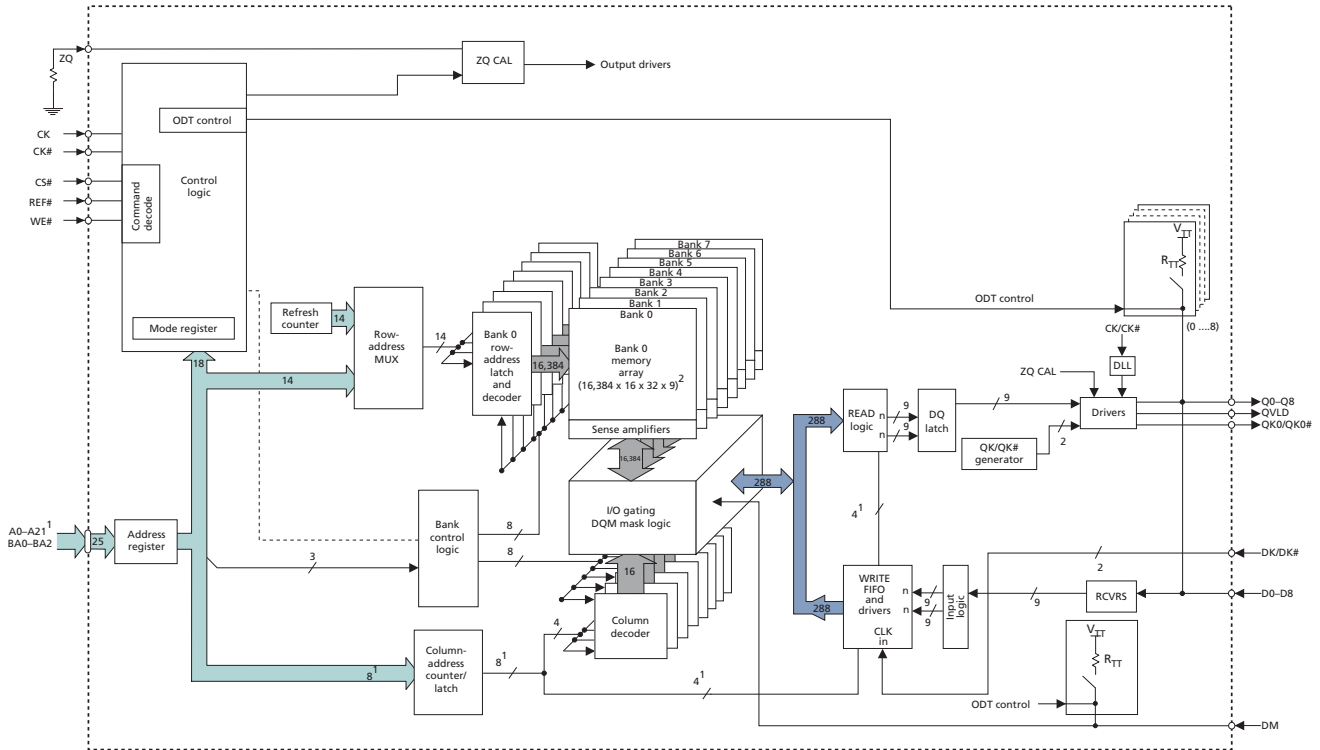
ZQ

ZQ CAL

Output drivers

ODT control

CK

CK#

CS#

REF#

WE#

Command decode

Control logic

Mode register

Refresh counter

14

Row-address MUX

14

18

14

Bank 7
Bank 6
Bank 5
Bank 4
Bank 3
Bank 2
Bank 1
Bank 0

Bank 0 row-address latch and decoder

16,384

Bank 0 memory array (16,384 x 16 x 32 x 9)$^2$

Sense amplifiers

16,384

I/O gating DQM mask logic

288

288

288

READ logic

n

n

9

9

DQ latch

9

ZQ CAL

Drivers

QK/QK# generator

2

DLL

CK/CK#

ODT control

$V_{TT}$

$R_{TT}$

(0 ....8)

Q0–Q8

QVLD

QK0/QK0#

A0–A21$^1$
BA0–BA2

25

Address register

Bank control logic

8

8

3

16

Column decoder

4

Column-address counter/latch

$8^1$

$8^1$

$4^1$

$4^1$

WRITE FIFO and drivers

CLK in

n

n

9

9

Input logic

2

9

RCVRS

DK/DK#

D0–D8

$V_{TT}$

$R_{TT}$

ODT control

DM